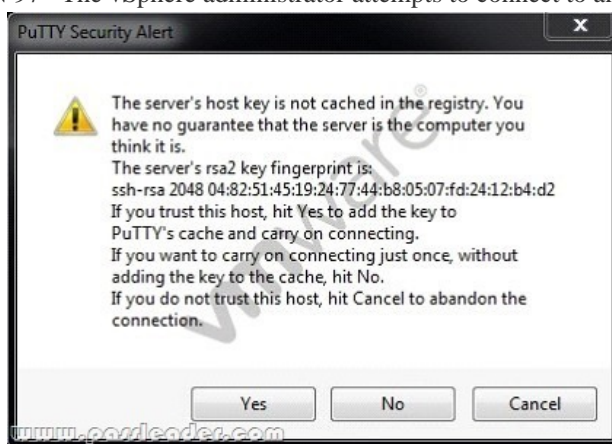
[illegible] The vSphere administrator attempts to connect to a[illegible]

PuTTY Security Alert

The server's host key is not cached in the registry. You have no guarantee that the server is the computer you think it is.
The server's rsa2 key fingerprint is:
ssh-rsa 2048 04:82:51:45:19:24:77:44:b8:05:07:fd:24:12:b4:d2
If you trust this host, hit Yes to add the key to PuTTY's cache and carry on connecting.
If you want to carry on connecting just once, without adding the key to the cache, hit No.
If you do not trust this host, hit Cancel to abandon the connection.

vmware®

Yes No Cancel

www.passleader.com